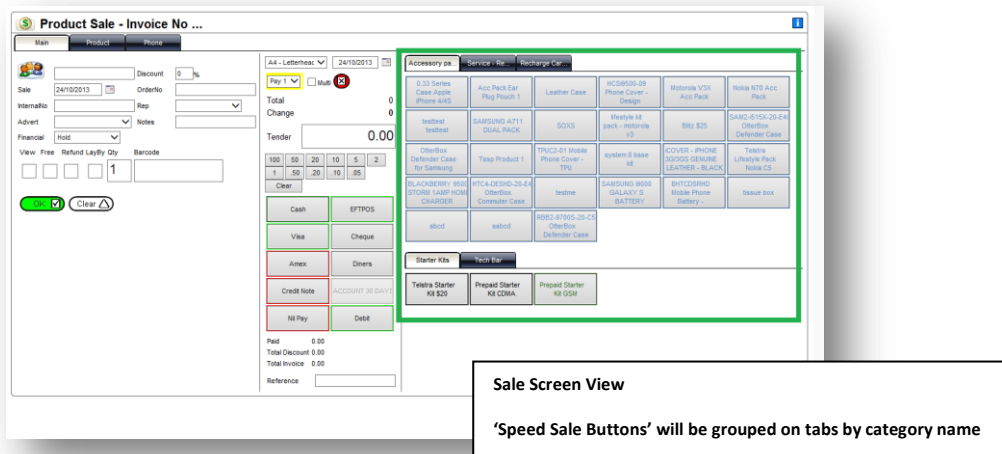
Product Sale - Invoice No ...

Main | Product | Phone

Discount 0 %
Sale 24/10/2013 OrderNo
InternalNo Rep
Advert Notes
Financial Hold
View Free Refund LayBy Qty Barcode
1

OK
Clear

A4 - Letterheac 24/10/2013
Pay 1 Multi
Total 0
Change 0
Tender 0.00

100 50 20 10 5 2
1 .50 .20 .10 .05
Clear

Cash | EFTPOS
Visa | Cheque
Amex | Diners
Credit Note | ACCOUNT 30 DAYS
Nil Pay | Debit

Paid 0.00
Total Discount 0.00
Total Invoice 0.00
Reference

Accessory pa... | Service - Re... | Recharge Car...

| 0.33 Series Case Apple iPhone 4/4S | Acc Pack Ear Plug Pouch 1 | Leather Case | HCSI9500-09 Phone Cover - Design | Motorola V3X Acc Pack | Nokia N70 Acc Pack |
|---|---|---|---|---|---|
| testtest testtest | SAMSUNG A711 DUAL PACK | SOXS | lifestyle kit pack - motorola v3 | Blitz $25 | SAM2-I515X-20-E4 OtterBox Defender Case |
| OtterBox Defender Case for Samsung | Tssp Product 1 | TPUC2-01 Mobile Phone Cover - TPU | system 8 base kit | ICOVER - IPHONE 3G/3GS GENUINE LEATHER - BLACK | Telstra Lifestyle Pack Nokia C5 |
| BLACKBERRY 9500 STORM 1AMP HOME CHARGER | HTC4-DESHD-20-E4 OtterBox Commuter Case | testme | SAMSUNG i8000 GALAXY S BATTERY | BH7CDSRHD Mobile Phone Battery - | tissue box |
| abcd | asbcd | RBB2-9700S-20-C5 OtterBox Defender Case | | | |

Starter Kits | Tech Bar

Telstra Starter Kit $20 | Prepaid Starter Kit CDMA | Prepaid Starter Kit GSM

Sale Screen View

‘Speed Sale Buttons’ will be grouped on tabs by category name